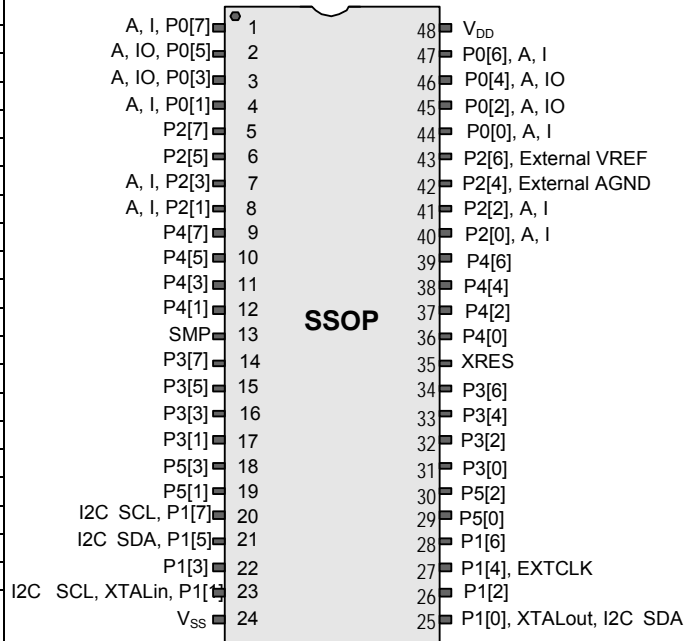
A, I, P0[7] 1
A, IO, P0[5] 2
A, IO, P0[3] 3
A, I, P0[1] 4
P2[7] 5
P2[5] 6
A, I, P2[3] 7
A, I, P2[1] 8
P4[7] 9
P4[5] 10
P4[3] 11
P4[1] 12
SMP 13
P3[7] 14
P3[5] 15
P3[3] 16
P3[1] 17
P5[3] 18
P5[1] 19
I2C SCL, P1[7] 20
I2C SDA, P1[5] 21
P1[3] 22
I2C SCL, XTALin, P1[1] 23
$V_{SS}$ 24

SSOP

48 $V_{DD}$
47 P0[6], A, I
46 P0[4], A, IO
45 P0[2], A, IO
44 P0[0], A, I
43 P2[6], External VREF
42 P2[4], External AGND
41 P2[2], A, I
40 P2[0], A, I
39 P4[6]
38 P4[4]
37 P4[2]
36 P4[0]
35 XRES
34 P3[6]
33 P3[4]
32 P3[2]
31 P3[0]
30 P5[2]
29 P5[0]
28 P1[6]
27 P1[4], EXTCLK
26 P1[2]
25 P1[0], XTALout, I2C SDA